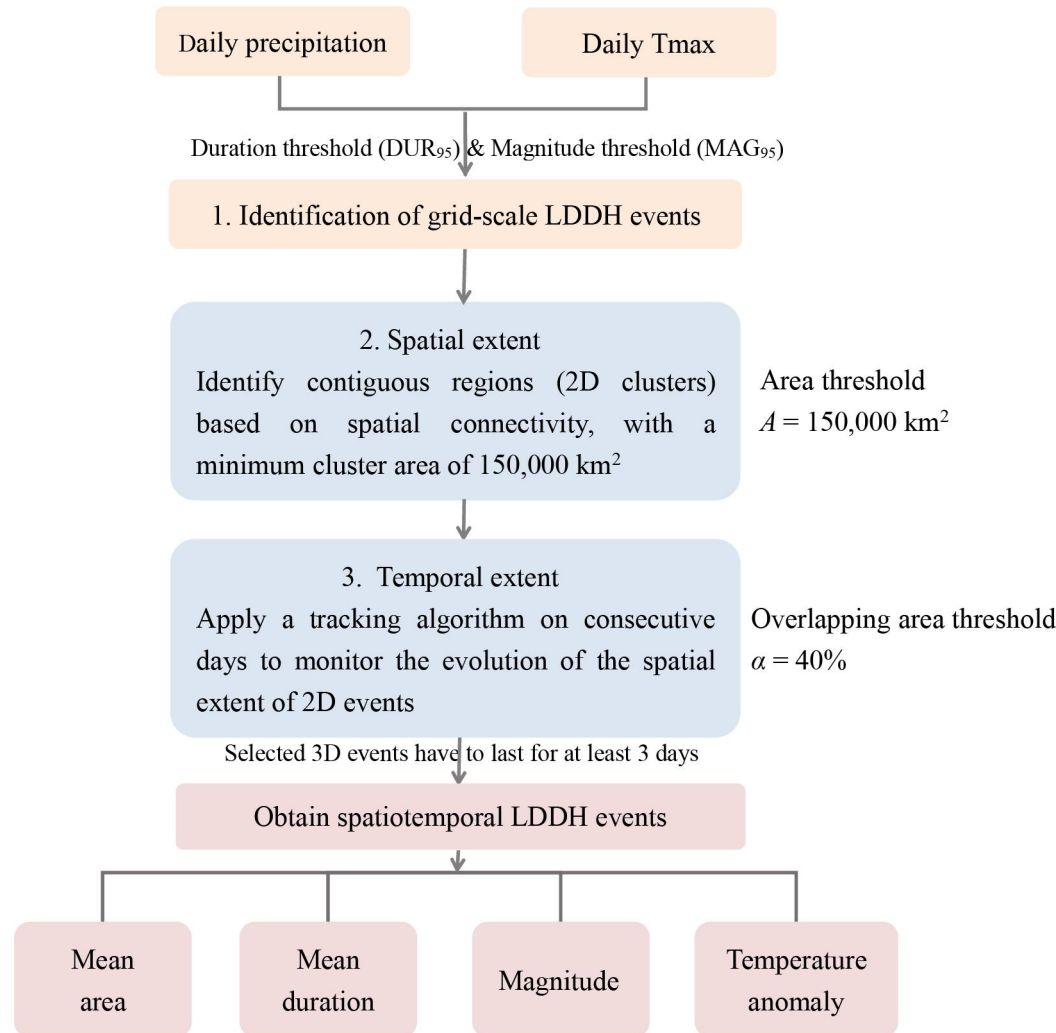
Daily precipitation

Daily Tmax

Duration threshold ($DUR_{95}$) & Magnitude threshold ($MAG_{95}$)

1. Identification of grid-scale LDDH events

2. Spatial extent
Identify contiguous regions (2D clusters) based on spatial connectivity, with a minimum cluster area of 150,000 km$^2$

Area threshold
$A$ = 150,000 km$^2$

3. Temporal extent
Apply a tracking algorithm on consecutive days to monitor the evolution of the spatial extent of 2D events

Overlapping area threshold
$\alpha$ = 40%

Selected 3D events have to last for at least 3 days

Obtain spatiotemporal LDDH events

Mean area

Mean duration

Magnitude

Temperature anomaly